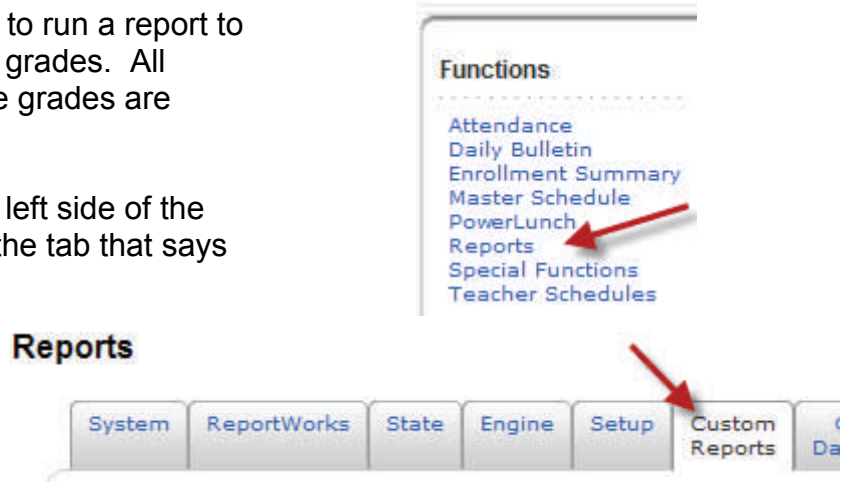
to run a report to grades. All e grades are

left side of the he tab that says

Functions

Attendance
Daily Bulletin
Enrollment Summary
Master Schedule
PowerLunch
Reports
Special Functions
Teacher Schedules

Reports

System | ReportWorks | State | Engine | Setup | Custom Reports | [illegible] Da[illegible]